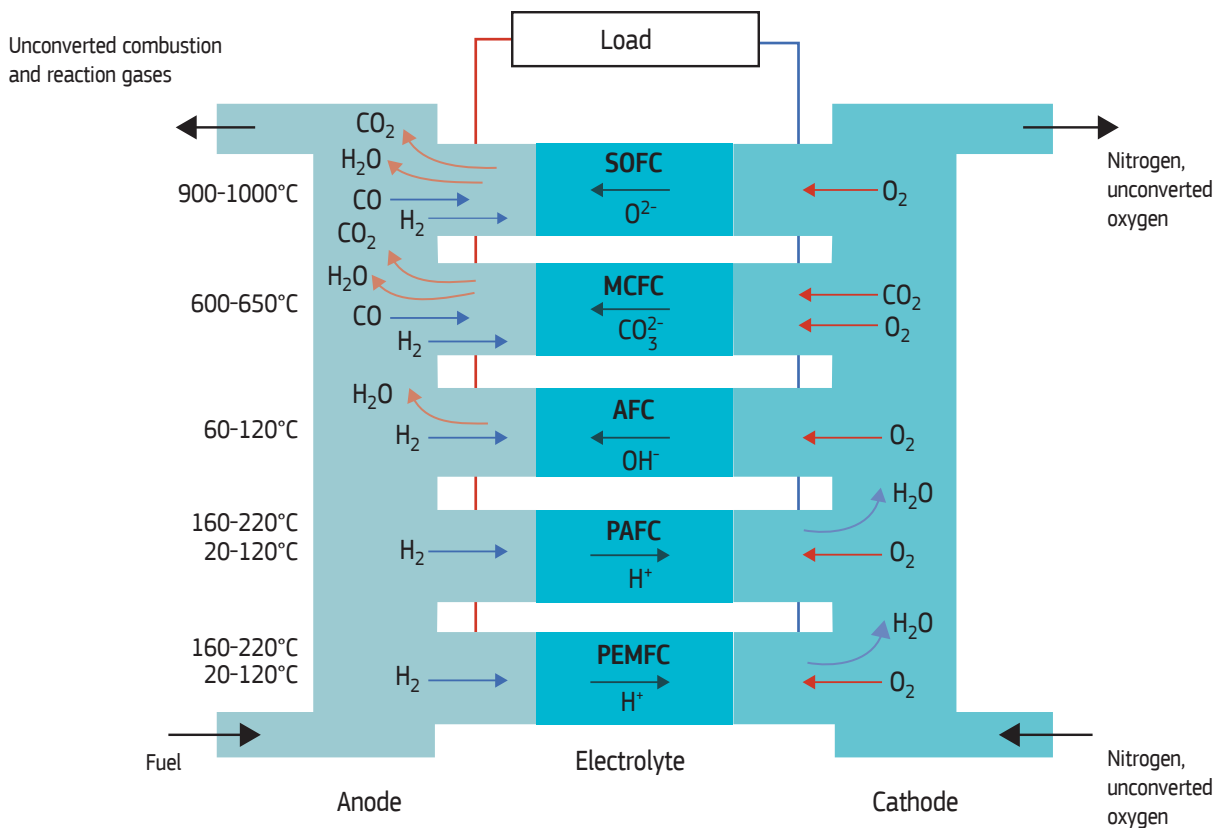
Load

Unconverted combustion and reaction gases

Nitrogen, unconverted oxygen

900-1000°C

$CO_2$
$H_2O$
CO
$H_2$

SOFC
$O^{2-}$

$O_2$

600-650°C

$CO_2$
$H_2O$
CO
$H_2$

MCFC
$CO_3^{2-}$

$CO_2$
$O_2$

60-120°C

$H_2O$
$H_2$

AFC
$OH^-$

$O_2$

160-220°C
20-120°C

$H_2$

PAFC
$H^+$

$H_2O$
$O_2$

160-220°C
20-120°C

$H_2$

PEMFC
$H^+$

$H_2O$
$O_2$

Fuel

Electrolyte

Nitrogen, unconverted oxygen

Anode

Cathode